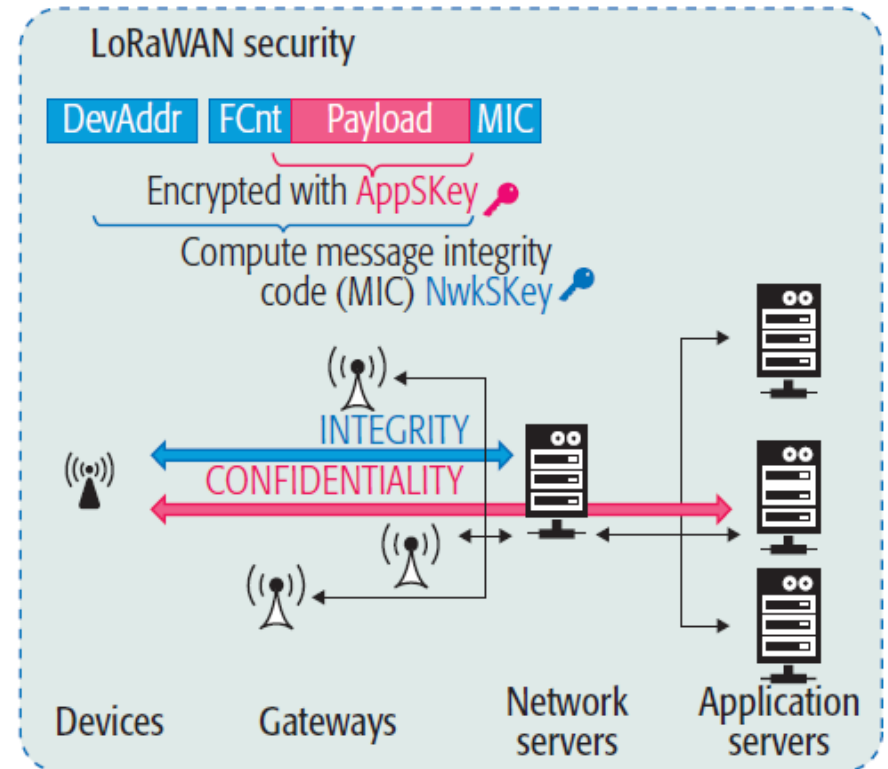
LoRaWAN security

| DevAddr | FCnt | Payload | MIC |

Encrypted with AppSKey

Compute message integrity code (MIC) NwkSKey

INTEGRITY

CONFIDENTIALITY

Devices

Gateways

Network servers

Application servers